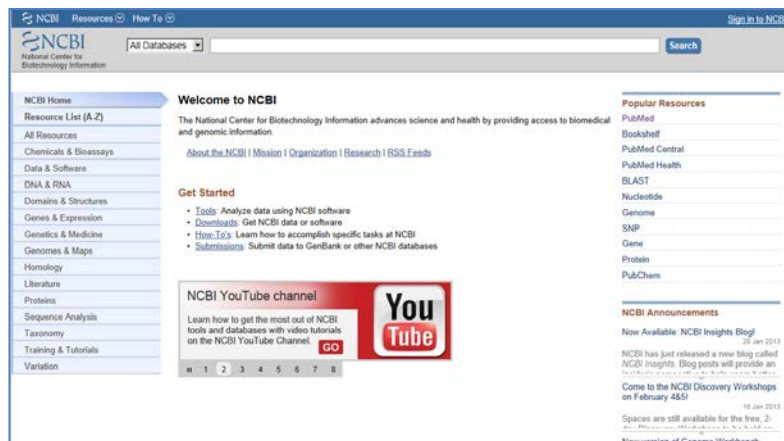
NCBI Resources How To

Sign in to NCBI

NCBI
National Center for Biotechnology Information

All Databases

Search

NCBI Home
Resource List (A-Z)
All Resources
Chemicals & Bioassays
Data & Software
DNA & RNA
Domains & Structures
Genes & Expression
Genetics & Medicine
Genomes & Maps
Homology
Literature
Proteins
Sequence Analysis
Taxonomy
Training & Tutorials
Variation

Welcome to NCBI

The National Center for Biotechnology Information advances science and health by providing access to biomedical and genomic information.

About the NCBI | Mission | Organization | Research | RSS Feeds

Get Started

- Tools: Analyze data using NCBI software
- Downloads: Get NCBI data or software
- How-To's: Learn how to accomplish specific tasks at NCBI
- Submissions: Submit data to GenBank or other NCBI databases

NCBI YouTube channel

Learn how to get the most out of NCBI tools and databases with video tutorials on the NCBI YouTube Channel.

GO

You Tube

II 1 2 3 4 5 6 7 8

Popular Resources
PubMed
Bookshelf
PubMed Central
PubMed Health
BLAST
Nucleotide
Genome
SNP
Gene
Protein
PubChem

NCBI Announcements

Now Available: NCBI Insights Blog!
28 Jan 2013
NCBI has just released a new blog called NCBI Insights. Blog posts will provide an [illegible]

Come to the NCBI Discovery Workshops on February 4&5!
18 Jan 2013
Spaces are still available for the free, 2-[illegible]

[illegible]